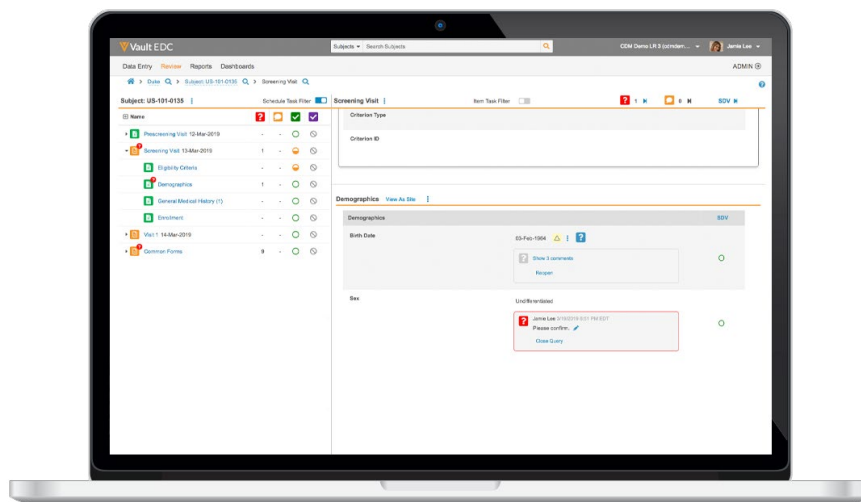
Vault EDC

Subjects ▾ Search Subjects

CDM Demo LR 3 (cdmdem... ▾ Jamie Lee ▾

Data Entry Review Reports Dashboards

ADMIN

Data > Subject: US-101-0135 > Screening Visit

Subject: US-101-0135

Schedule Task Filter

Name

Prescreening Visit 12-Mar-2019 - - 

Screening Visit 13-Mar-2019 1 -

Eligibility Criteria - -

Demographics 1 -

General Medical History (1) - -

Enrollment - -

Visit 1 14-Mar-2019 - -

Common Forms 9 -

Screening Visit

Item Task Filter

1

0

SDV

Criterion Type

Criterion ID

Demographics View As Site

Demographics

SDV

Birth Date

03-Feb-1964

Show 3 comments

Reopen

Sex

Undifferentiated

Jamie Lee 5/10/2019 3:01 PM EDT

Please confirm.

Close Query